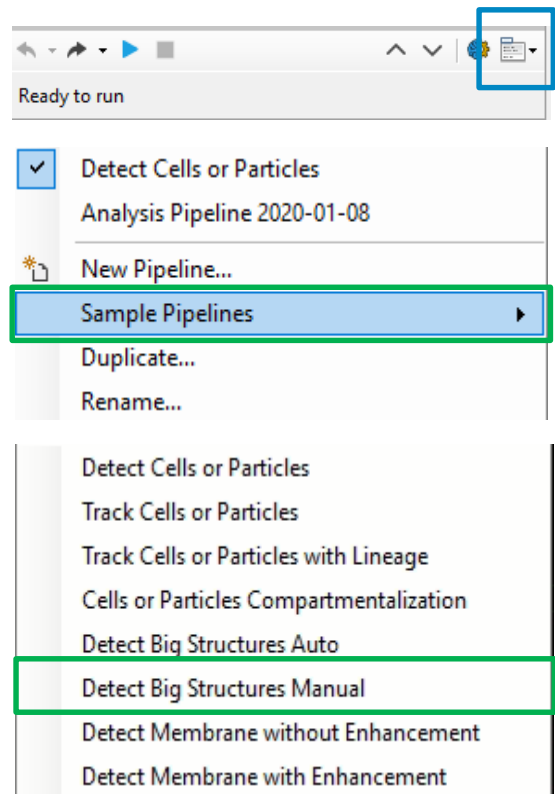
Ready to run

Detect Cells or Particles
Analysis Pipeline 2020-01-08
New Pipeline...
Sample Pipelines
Duplicate...
Rename...

Detect Cells or Particles
Track Cells or Particles
Track Cells or Particles with Lineage
Cells or Particles Compartmentalization
Detect Big Structures Auto
Detect Big Structures Manual
Detect Membrane without Enhancement
Detect Membrane with Enhancement